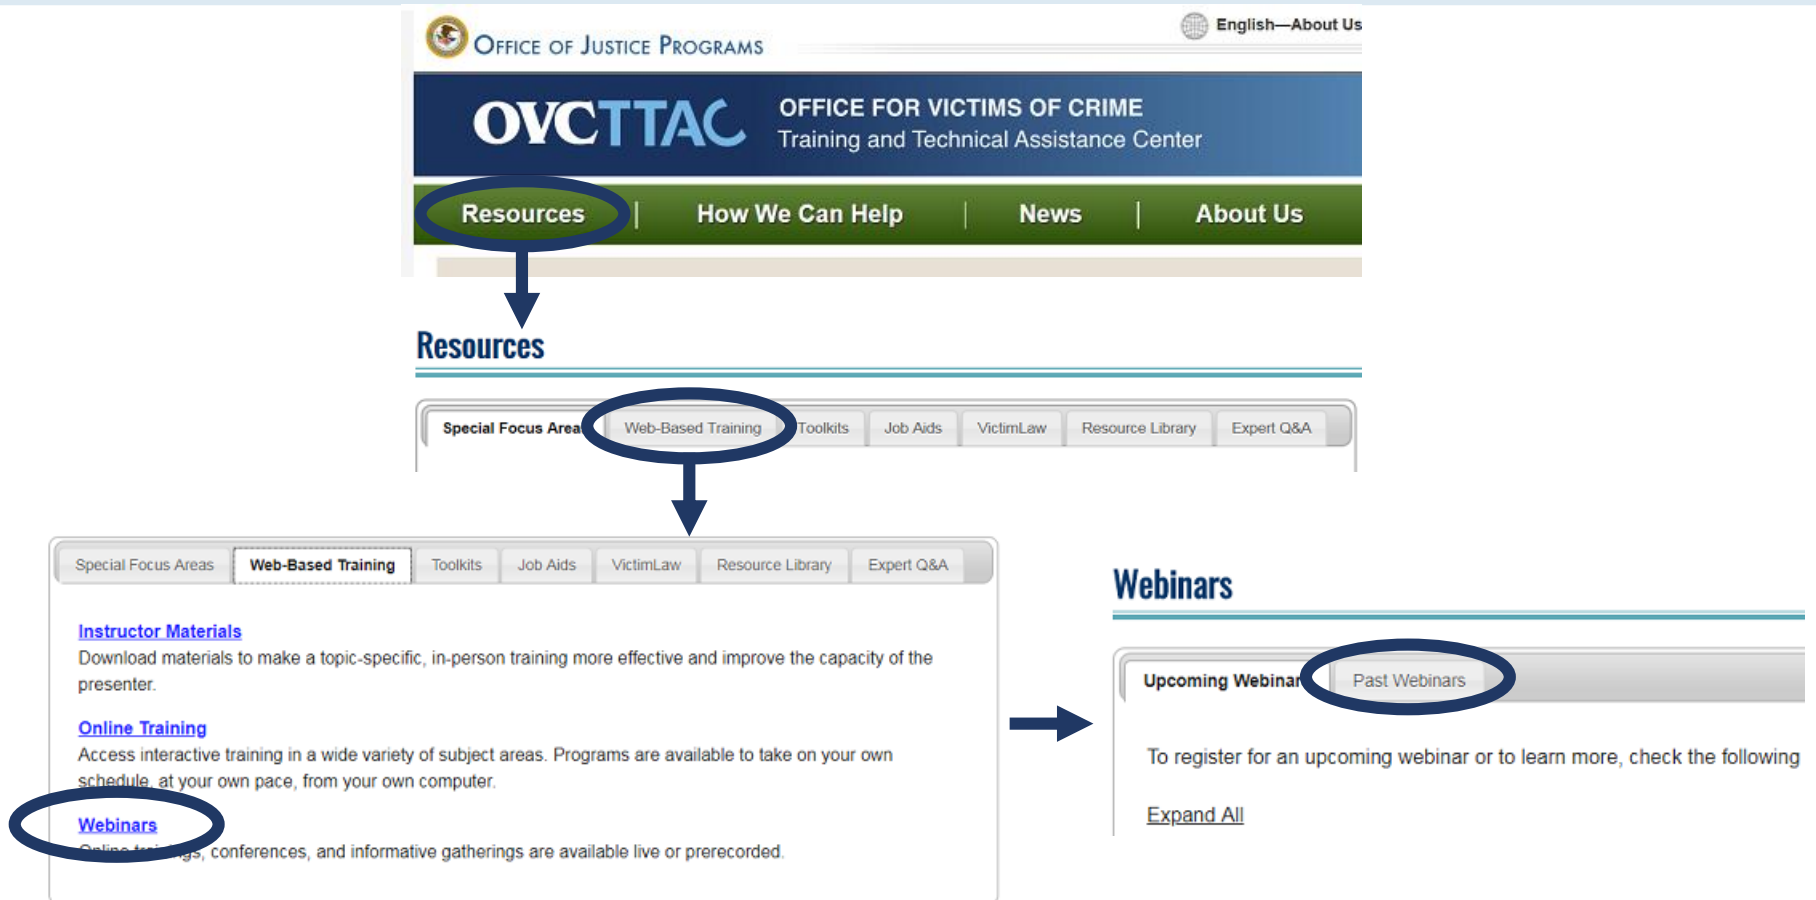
Office of Justice Programs

English—About Us

OVCTTAC

OFFICE FOR VICTIMS OF CRIME
Training and Technical Assistance Center

Resources | How We Can Help | News | About Us

Resources

Special Focus Area | Web-Based Training | Toolkits | Job Aids | VictimLaw | Resource Library | Expert Q&A

Special Focus Areas | Web-Based Training | Toolkits | Job Aids | VictimLaw | Resource Library | Expert Q&A

Instructor Materials
Download materials to make a topic-specific, in-person training more effective and improve the capacity of the presenter.

Online Training
Access interactive training in a wide variety of subject areas. Programs are available to take on your own schedule, at your own pace, from your own computer.

Webinars
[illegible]gs, conferences, and informative gatherings are available live or prerecorded.

Webinars

Upcoming Webinar | Past Webinars

To register for an upcoming webinar or to learn more, check the following

Expand All